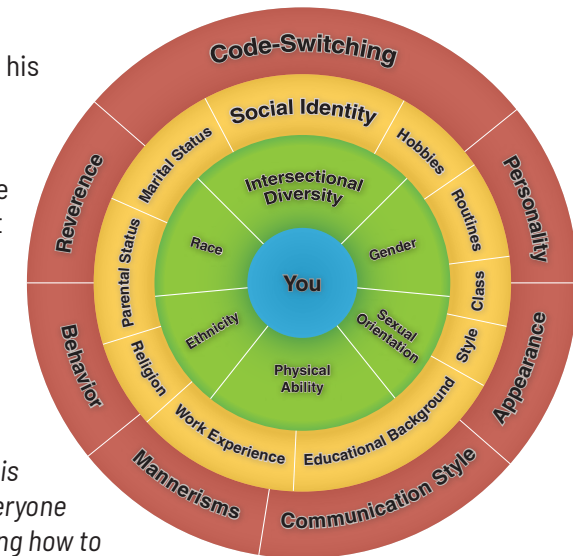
his

e
t

is
eryone
ng how to

Code-Switching
Reverence
Personality
Behavior
Appearance
Mannerisms
Communication Style

Social Identity
Marital Status
Hobbies
Routines
Parental Status
Class
Religion
Style
Work Experience
Educational Background

Intersectional Diversity
Race
Gender
Ethnicity
Sexual Orientation
Physical Ability

You